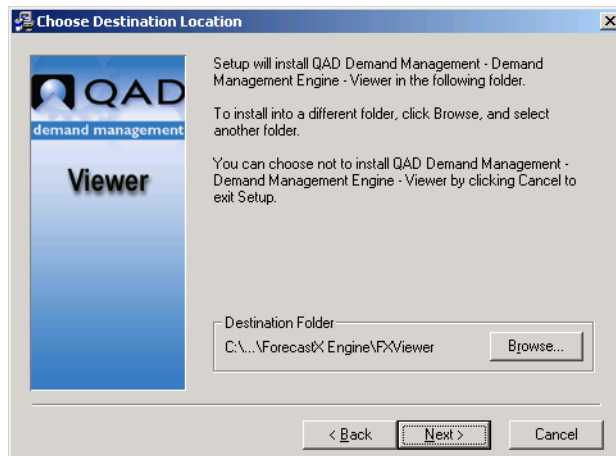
Choose Destination Location

QAD
demand management
Viewer

Setup will install QAD Demand Management - Demand Management Engine - Viewer in the following folder.

To install into a different folder, click Browse, and select another folder.

You can choose not to install QAD Demand Management - Demand Management Engine - Viewer by clicking Cancel to exit Setup.

Destination Folder
C:\...\ForecastX Engine\FXViewer
Browse...

< Back
Next >
Cancel